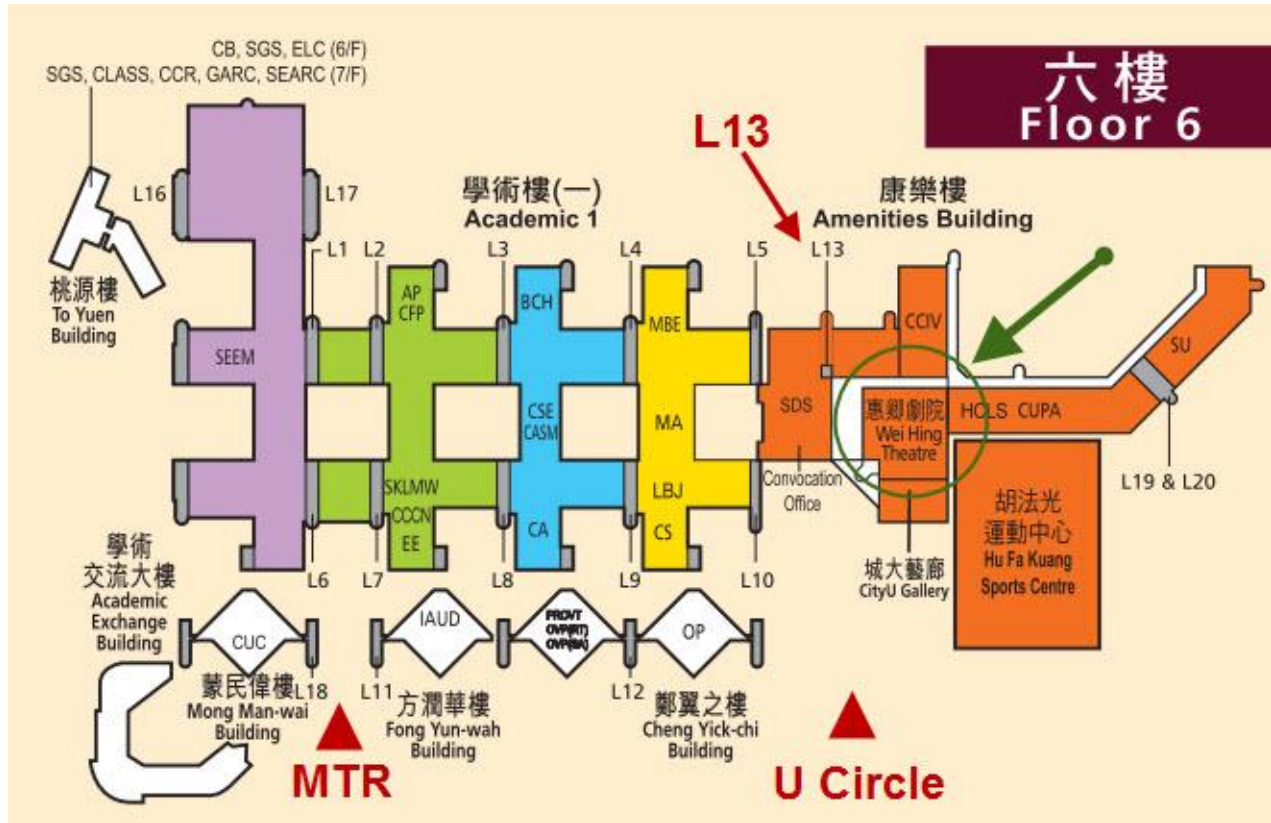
六樓
Floor 6

CB, SGS, ELC (6/F)
SGS, CLASS, CCR, GARC, SEARC (7/F)

L13

學術樓(一)
Academic 1

康樂樓
Amenities Building

L16
L17
桃源樓
To Yuen Building

L1
L2
L3
L4
L5
L13

SEEM
AP
CFP
BCH
MBE
CCIV
SU
SDS
CSE
CASM
MA
惠卿劇院
Wei Hing Theatre
HCLS
CUPA
SKLMW
CCCN
EE
CA
LBJ
CS
Convocation Office
L19 & L20
胡法光運動中心
Hu Fa Kuang Sports Centre

L6
L7
L8
L9
L10

學術交流大樓
Academic Exchange Building
城大藝廊
CityU Gallery

CUC
IAUD
PRCVT
OVP(RT)
OVP(SA)
OP

蒙民偉樓
Mong Man-wai Building
L18
L11
方潤華樓
Fong Yun-wah Building
L12
鄭翼之樓
Cheng Yick-chi Building

MTR
U Circle